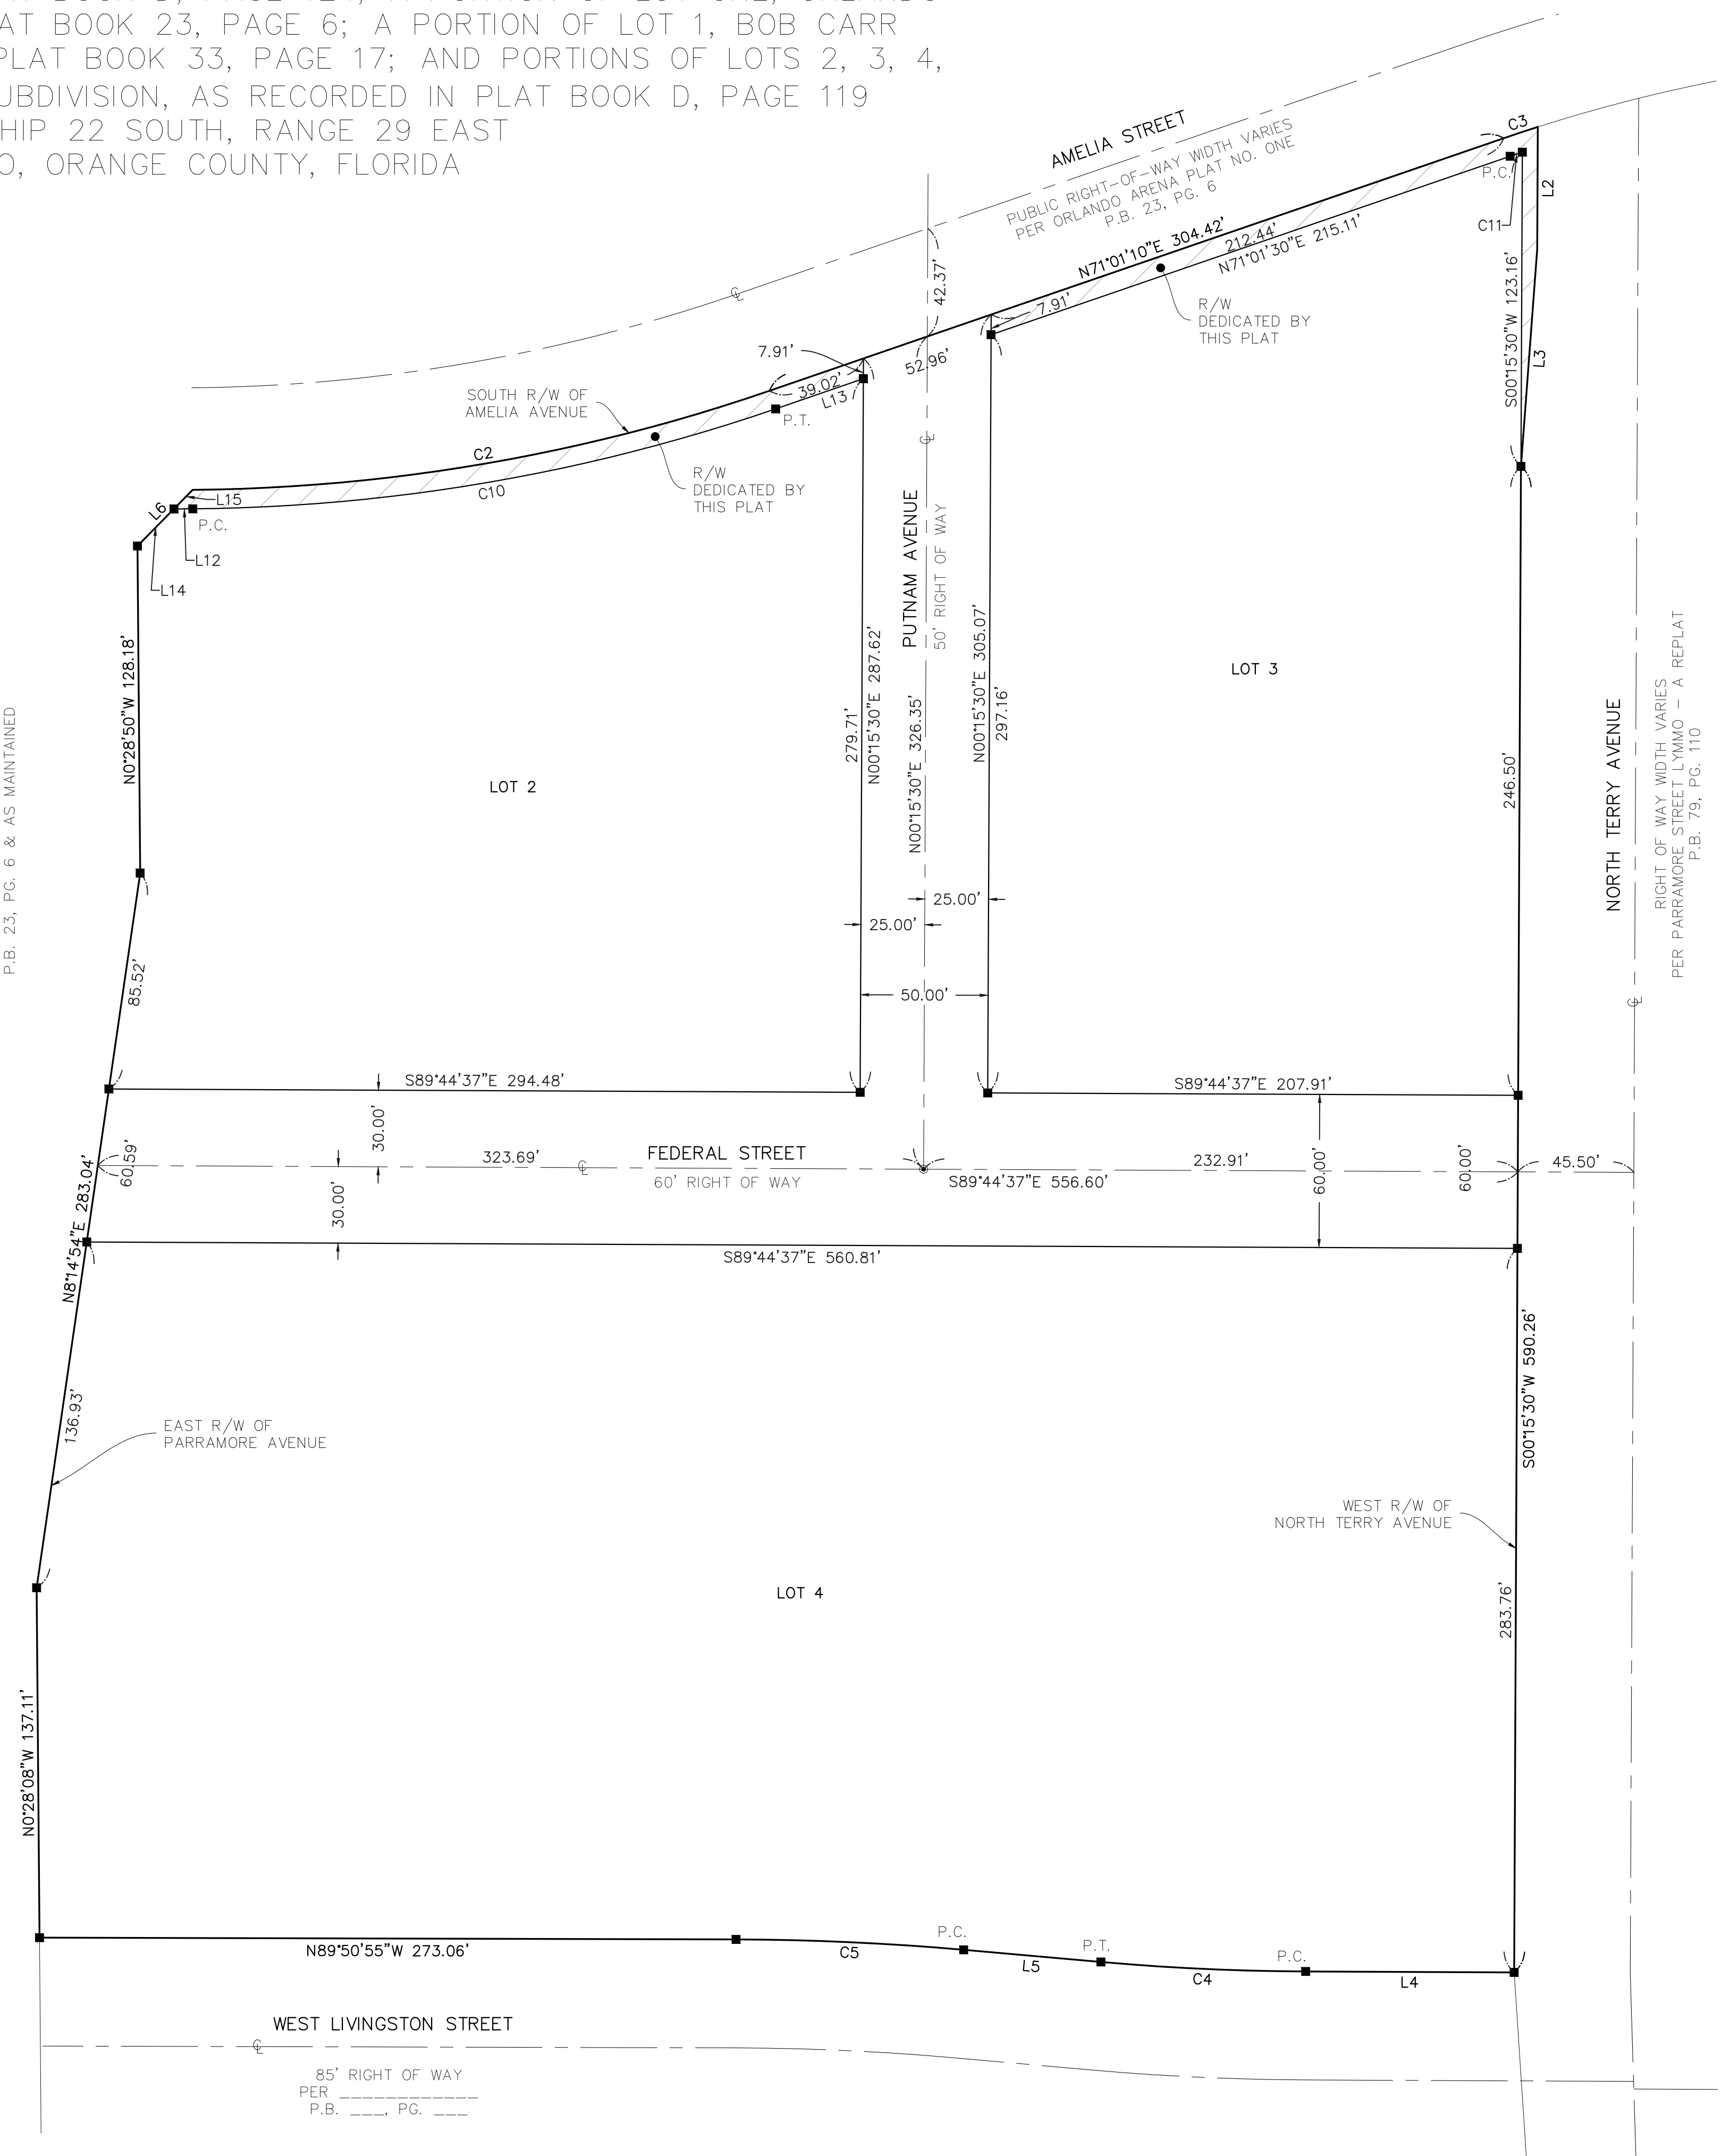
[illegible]
AT BOOK 23, PAGE 6; A PORTION OF LOT 1, BOB CARR
PLAT BOOK 33, PAGE 17; AND PORTIONS OF LOTS 2, 3, 4,
UBDIVISION, AS RECORDED IN PLAT BOOK D, PAGE 119
HIP 22 SOUTH, RANGE 29 EAST
O, ORANGE COUNTY, FLORIDA

AMELIA STREET
PUBLIC RIGHT-OF-WAY WIDTH VARIES
PER ORLANDO ARENA PLAT NO. ONE
P.B. 23, PG. 6

C3
P.C.
L2
C11
N71°01'10"E 304.42'
212.44'
N71°01'30"E 215.11'
42.37'
7.91'
R/W
DEDICATED BY
THIS PLAT
S00°15'30"W 123.16'
L3
7.91'
52.96'
39.02'
L13
SOUTH R/W OF
AMELIA AVENUE
P.T.
C2
C10
R/W
DEDICATED BY
THIS PLAT
L15
L6
P.C.
L12
L14
PUTNAM AVENUE
50' RIGHT OF WAY
N0°28'50"W 128.18'
279.71'
N00°15'30"E 287.62'
N00°15'30"E 326.35'
N00°15'30"E 305.07'
297.16'
LOT 3
LOT 2
246.50'
NORTH TERRY AVENUE
RIGHT OF WAY WIDTH VARIES
PER PARRAMORE STREET LYMMO – A REPLAT
P.B. 79, PG. 110
P.B. 23, PG. 6 & AS MAINTAINED
25.00'
25.00'
85.52'
50.00'
S89°44'37"E 294.48'
S89°44'37"E 207.91'
30.00'
60.59'
323.69'
FEDERAL STREET
60' RIGHT OF WAY
S89°44'37"E 556.60'
232.91'
60.00'
60.00'
45.50'
N8°14'54"E 283.04'
30.00'
S89°44'37"E 560.81'
S00°15'30"W 590.26'
136.93'
EAST R/W OF
PARRAMORE AVENUE
WEST R/W OF
NORTH TERRY AVENUE
LOT 4
283.76'
N0°28'08"W 137.11'
N89°50'55"W 273.06'
C5
P.C.
L5
P.T.
C4
P.C.
L4
WEST LIVINGSTON STREET
85' RIGHT OF WAY
PER ____________
P.B. ___, PG. ___